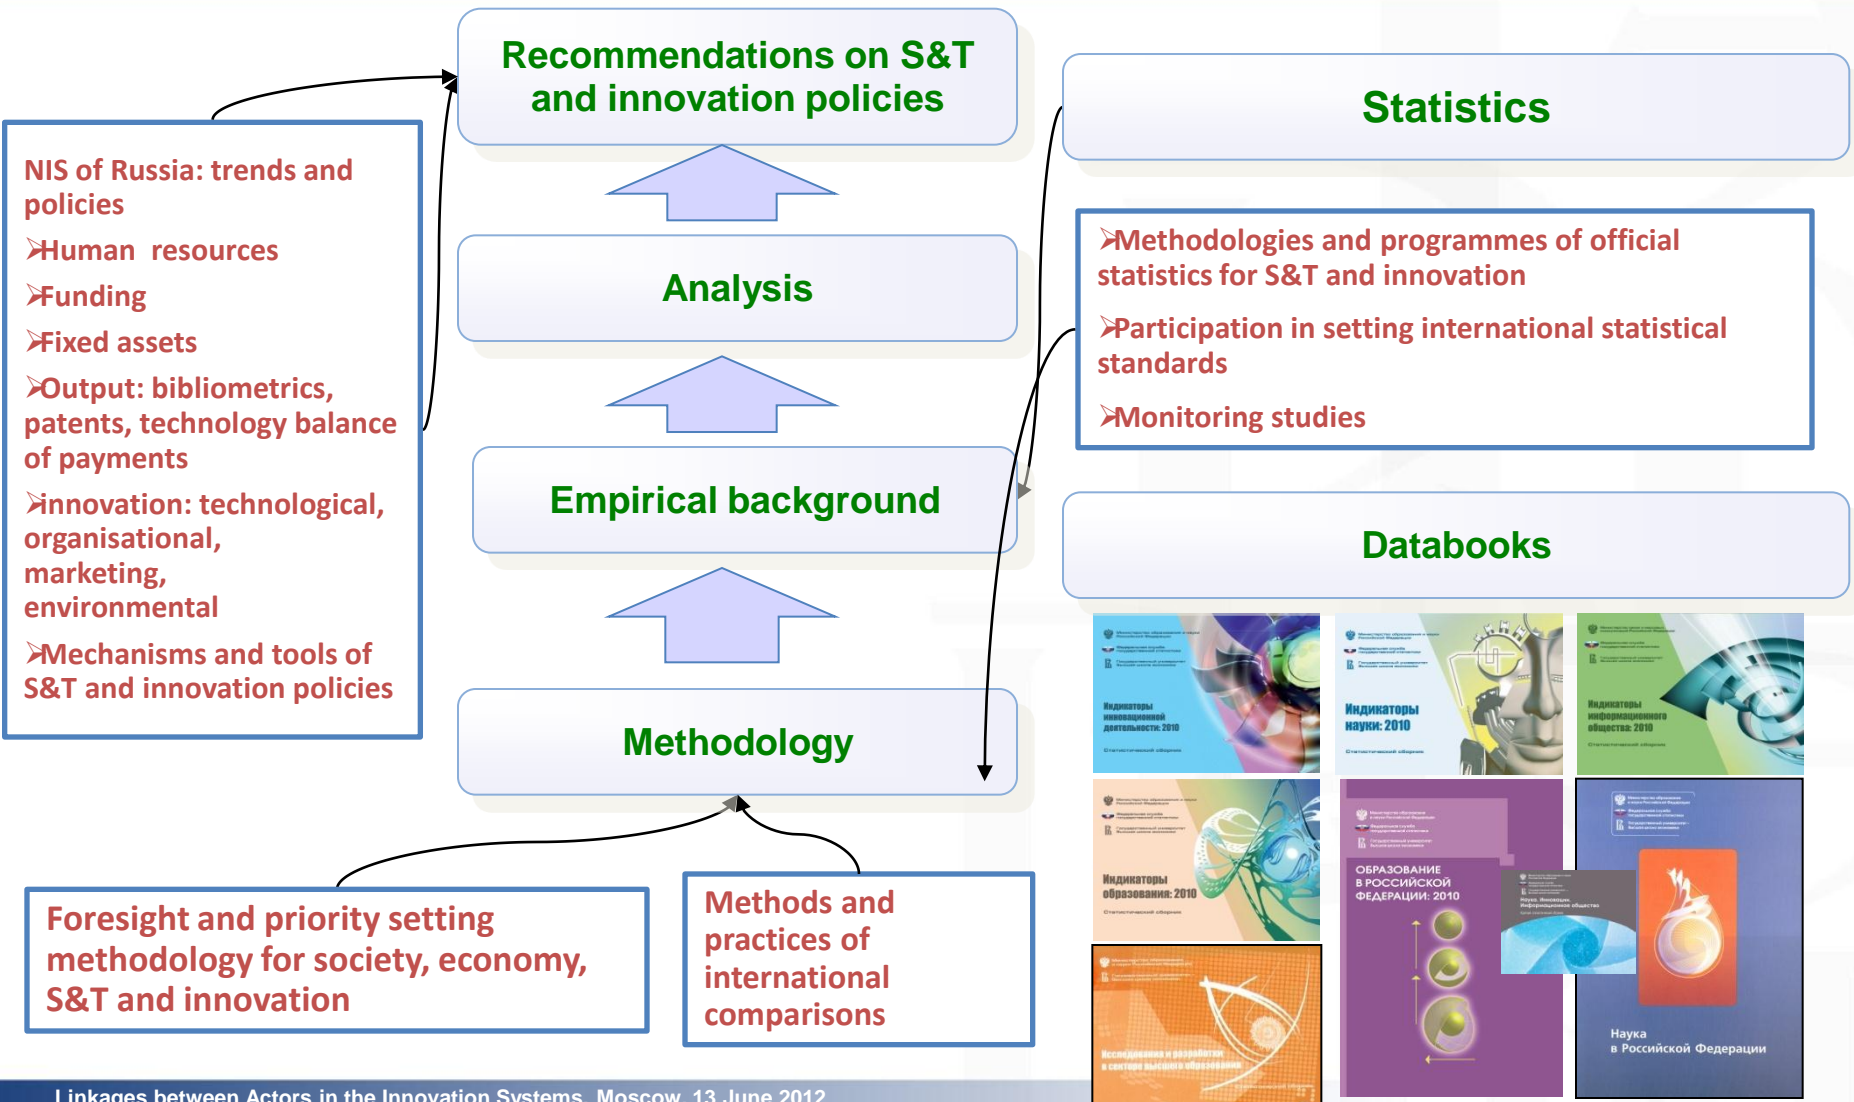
Recommendations on S&T and innovation policies

Statistics

NIS of Russia: trends and policies

Human resources

Funding

Fixed assets

Output: bibliometrics, patents, technology balance of payments

innovation: technological, organisational, marketing, environmental

Mechanisms and tools of S&T and innovation policies

Analysis

Methodologies and programmes of official statistics for S&T and innovation

Participation in setting international statistical standards

Monitoring studies

Empirical background

Databooks

Индикаторы инновационной деятельности: 2010

Индикаторы науки: 2010

Индикаторы информационного общества: 2010

Индикаторы образования: 2010

ОБРАЗОВАНИЕ В РОССИЙСКОЙ ФЕДЕРАЦИИ: 2010

Наука в Российской Федерации

Исследования и разработки в секторе высшего образования

Methodology

Foresight and priority setting methodology for society, economy, S&T and innovation

Methods and practices of international comparisons

Linkages between Actors in the Innovation Systems, Moscow, 13 June 2012